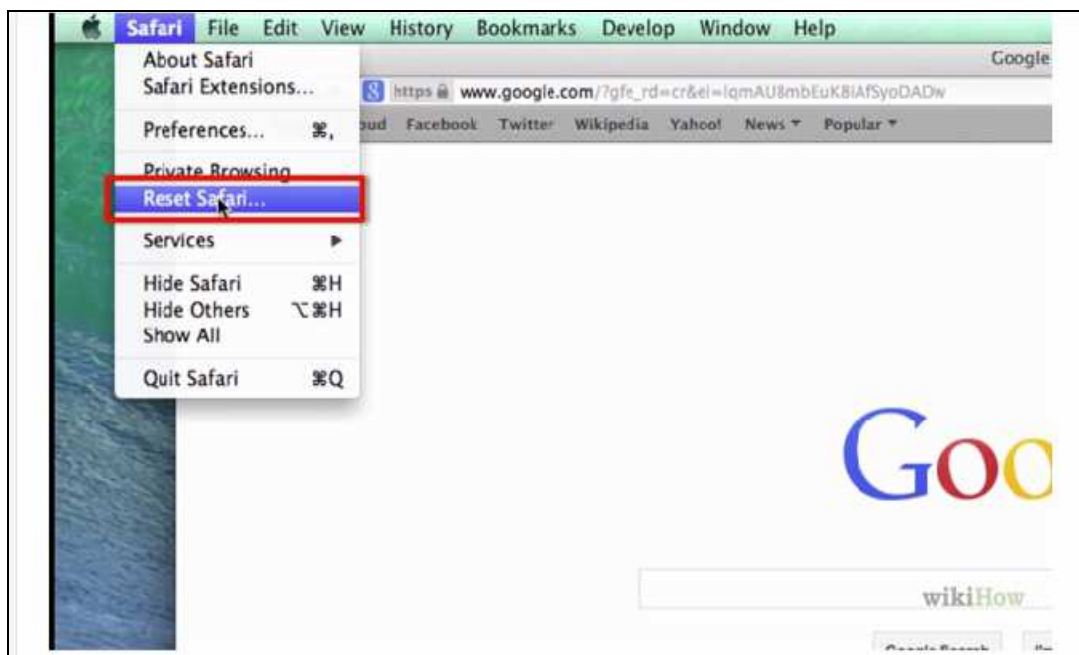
Safari File Edit View History Bookmarks Develop Window Help

Google

About Safari
Safari Extensions...

Preferences... ⌘,

Private Browsing
Reset Safari...

Services ▶

Hide Safari ⌘H
Hide Others ⌥⌘H
Show All

Quit Safari ⌘Q

https www.google.com/?gfe_rd=cr&ei=lqmAU8mbEuKBiAfSyoDADw

oud Facebook Twitter Wikipedia Yahoo! News ▾ Popular ▾

Goo

wikiHow

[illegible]